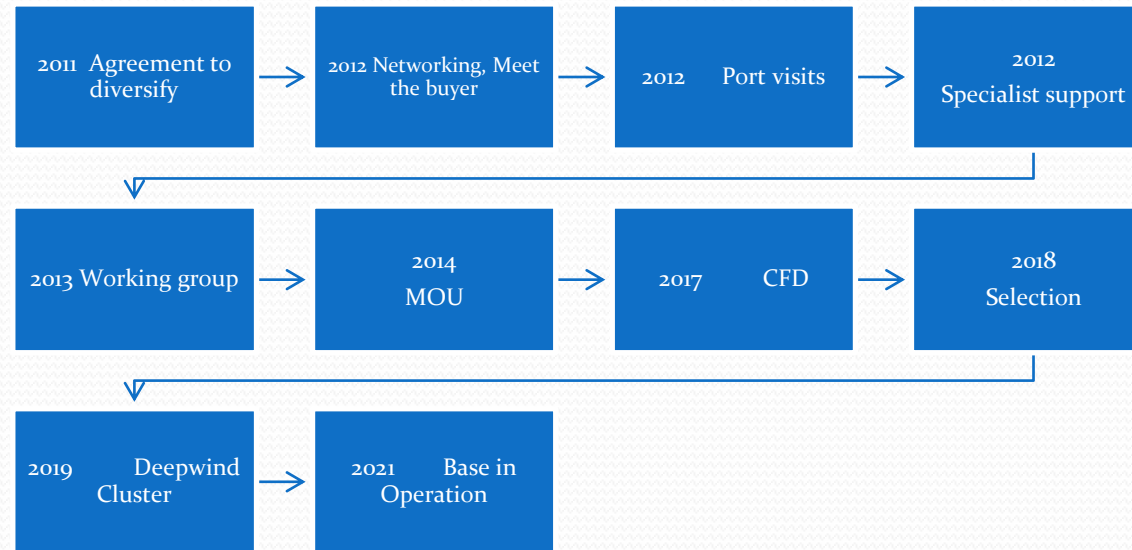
2011 Agreement to diversify

2012 Networking, Meet the buyer

2012 Port visits

2012 Specialist support

2013 Working group

2014 MOU

2017 CFD

2018 Selection

2019 Deepwind Cluster

2021 Base in Operation